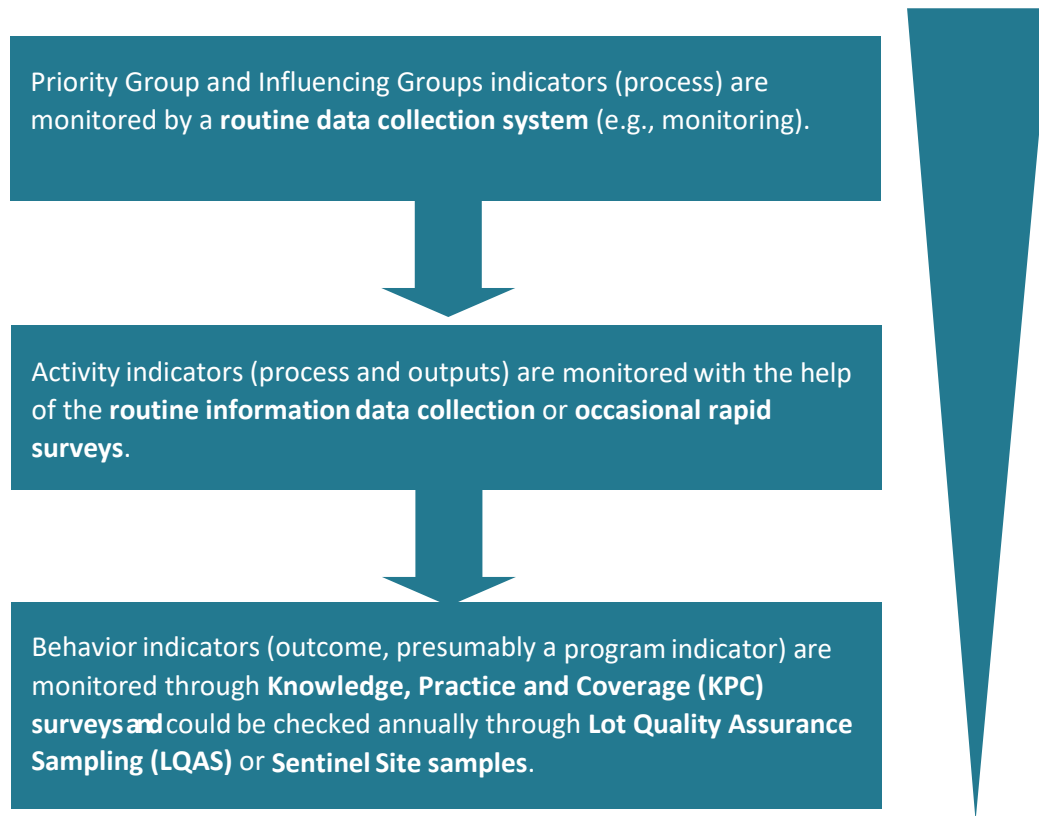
Priority Group and Influencing Groups indicators (process) are monitored by a **routine data collection system** (e.g., monitoring).

Activity indicators (process and outputs) are monitored with the help of the **routine information data collection** or **occasional rapid surveys**.

Behavior indicators (outcome, presumably a program indicator) are monitored through **Knowledge, Practice and Coverage (KPC) surveys and** could be checked annually through **Lot Quality Assurance Sampling (LQAS)** or **Sentinel Site samples**.